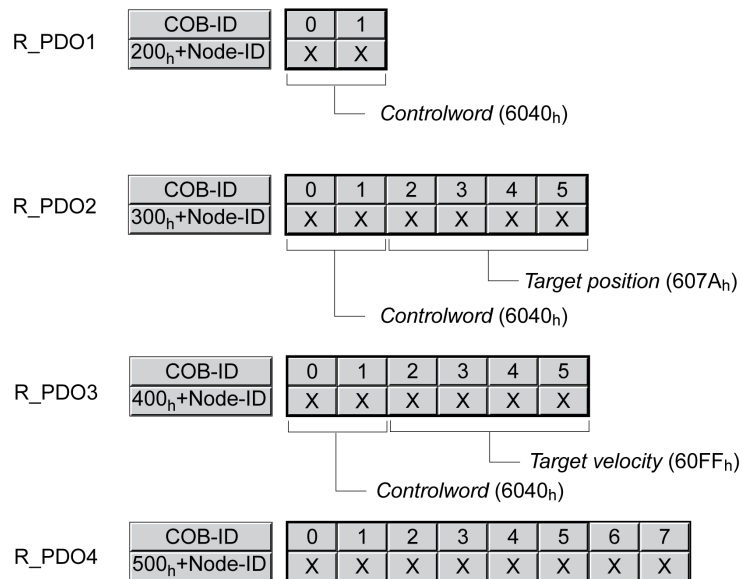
R_PDO1

| COB-ID |
|---|
| $200_h$+Node-ID |

| 0 | 1 |
|---|---|
| X | X |

*Controlword* ($6040_h$)

R_PDO2

| COB-ID |
|---|
| $300_h$+Node-ID |

| 0 | 1 | 2 | 3 | 4 | 5 |
|---|---|---|---|---|---|
| X | X | X | X | X | X |

*Target position* ($607A_h$)

*Controlword* ($6040_h$)

R_PDO3

| COB-ID |
|---|
| $400_h$+Node-ID |

| 0 | 1 | 2 | 3 | 4 | 5 |
|---|---|---|---|---|---|
| X | X | X | X | X | X |

*Target velocity* ($60FF_h$)

*Controlword* ($6040_h$)

R_PDO4

| COB-ID |
|---|
| $500_h$+Node-ID |

| 0 | 1 | 2 | 3 | 4 | 5 | 6 | 7 |
|---|---|---|---|---|---|---|---|
| X | X | X | X | X | X | X | X |